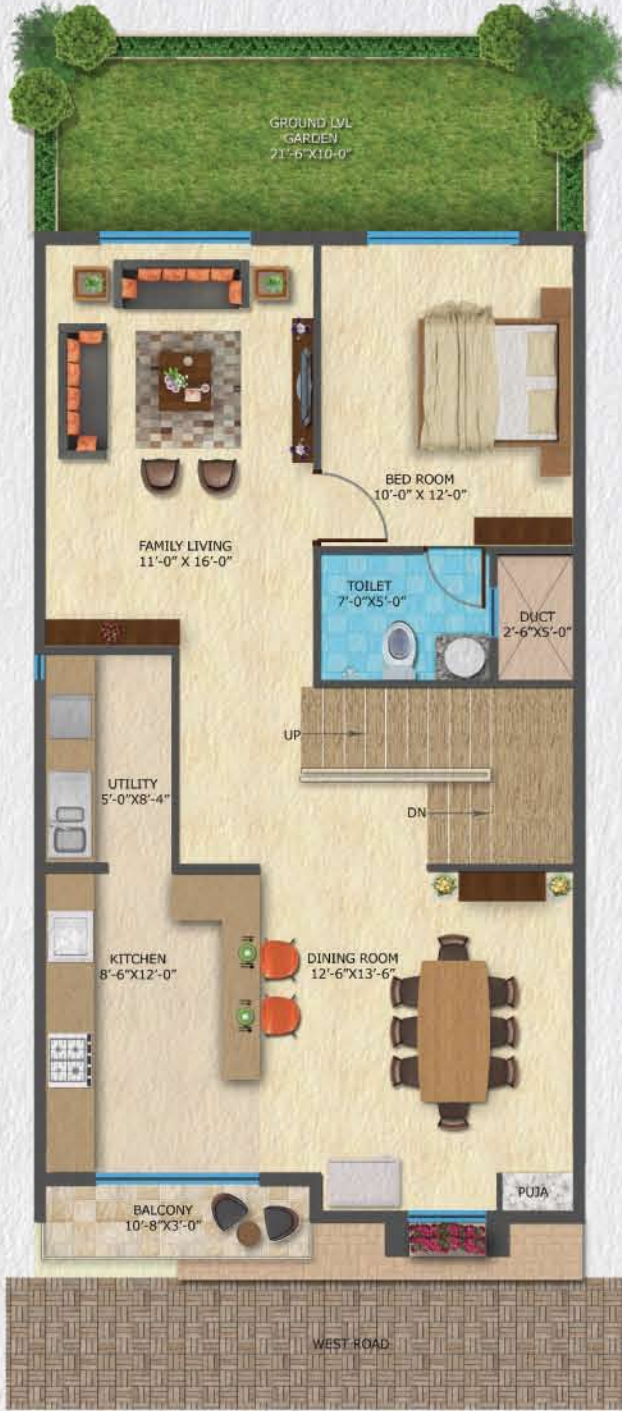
GROUND LVL
GARDEN
21'-6"X10-0"

BED ROOM
10'-0" X 12'-0"

FAMILY LIVING
11'-0" X 16'-0"

TOILET
7'-0"X5'-0"

DUCT
2'-6"X5'-0"

UP

UTILITY
5'-0"X8'-4"

DN

KITCHEN
8'-6"X12'-0"

DINING ROOM
12'-6"X13'-6"

PUJA

BALCONY
10'-8"X3'-0"

WEST ROAD